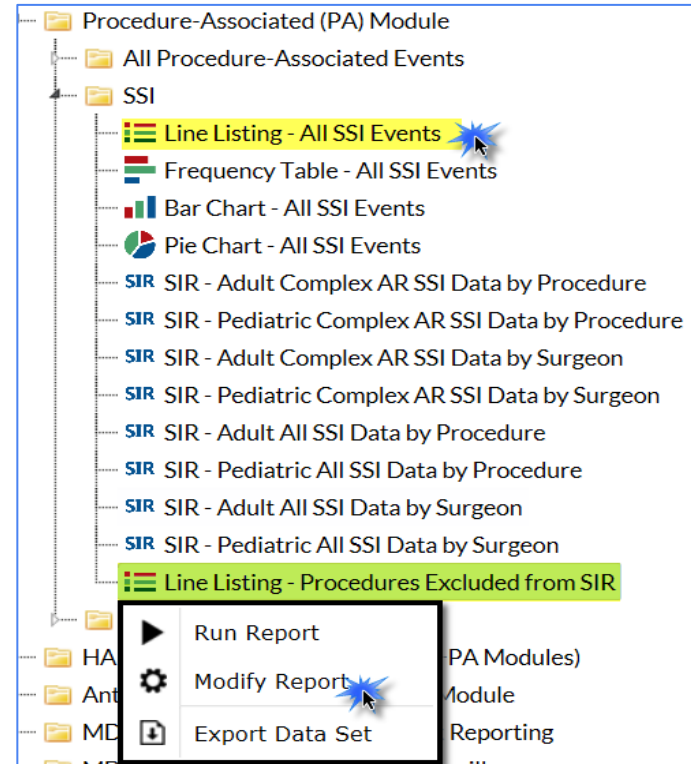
Procedure-Associated (PA) Module
All Procedure-Associated Events
SSI
Line Listing - All SSI Events
Frequency Table - All SSI Events
Bar Chart - All SSI Events
Pie Chart - All SSI Events
SIR SIR - Adult Complex AR SSI Data by Procedure
SIR SIR - Pediatric Complex AR SSI Data by Procedure
SIR SIR - Adult Complex AR SSI Data by Surgeon
SIR SIR - Pediatric Complex AR SSI Data by Surgeon
SIR SIR - Adult All SSI Data by Procedure
SIR SIR - Pediatric All SSI Data by Procedure
SIR SIR - Adult All SSI Data by Surgeon
SIR SIR - Pediatric All SSI Data by Surgeon
Line Listing - Procedures Excluded from SIR
HA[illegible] -PA Modules)
Ant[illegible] Module
MD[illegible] Reporting
Run Report
Modify Report
Export Data Set